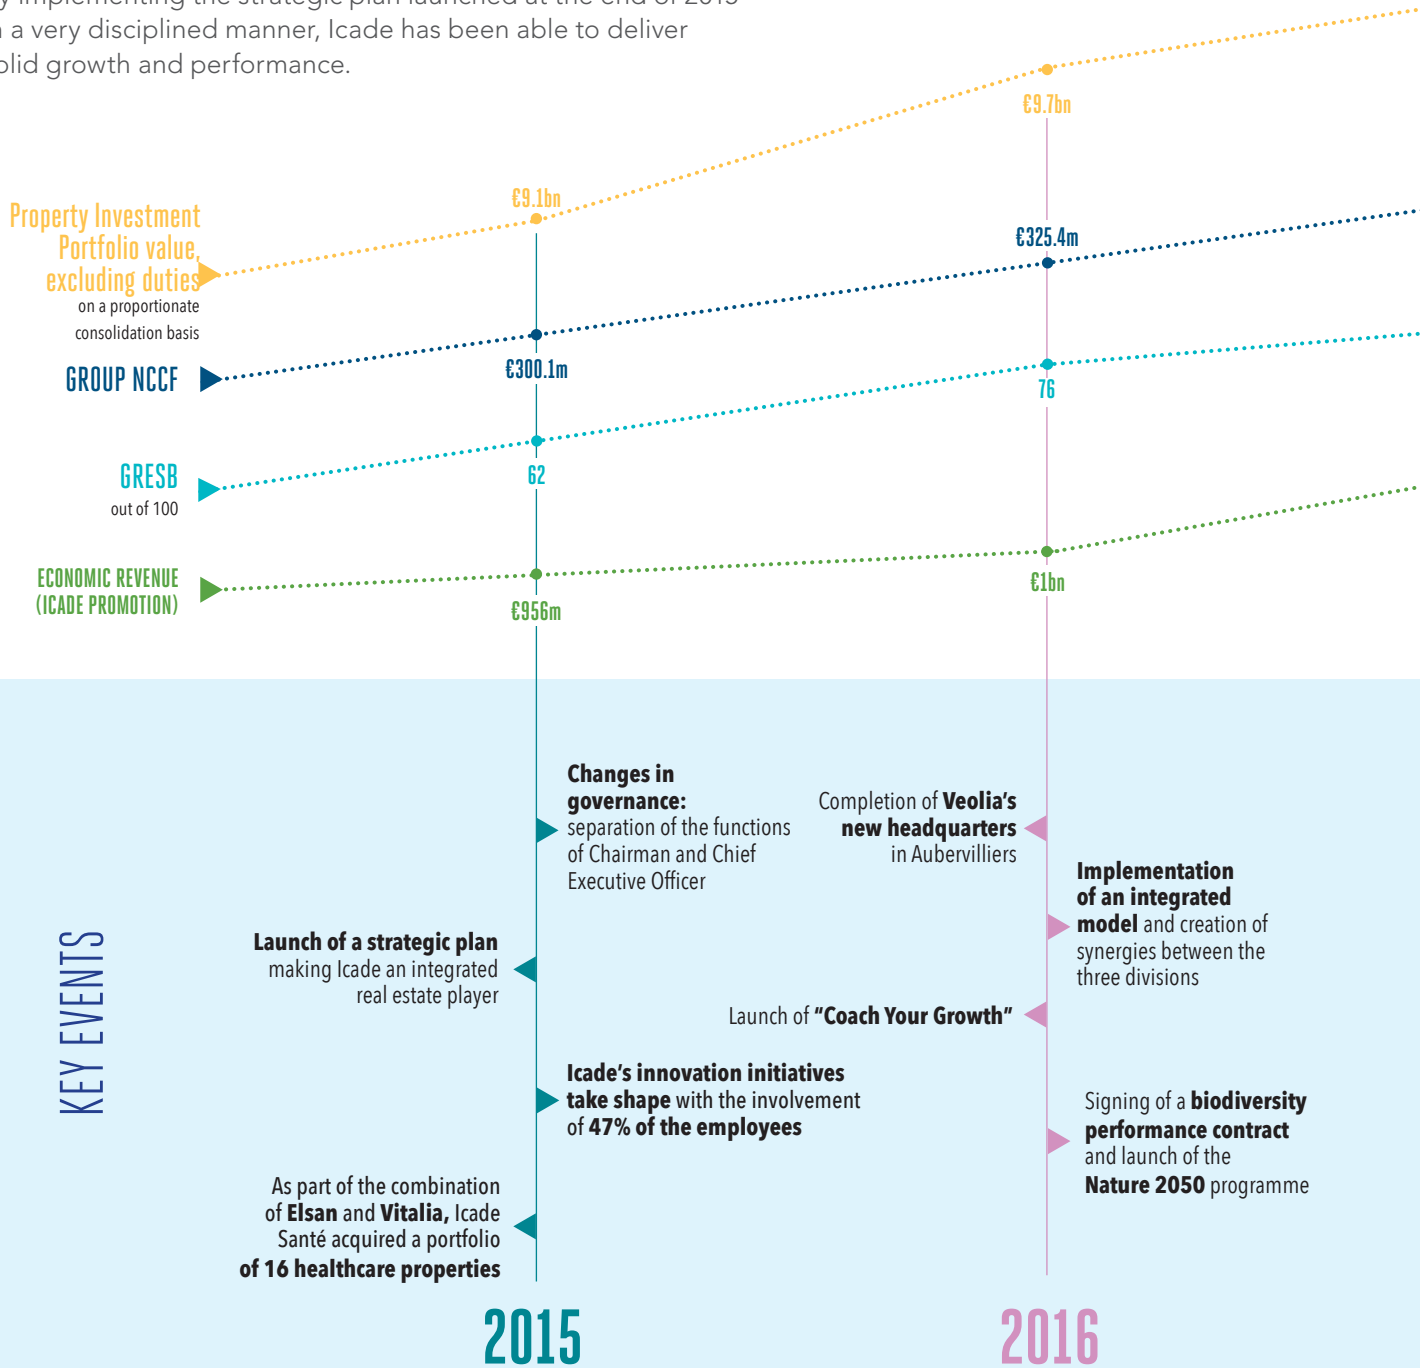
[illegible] a very disciplined manner, Icade has been able to deliver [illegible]lid growth and performance.

Property Investment Portfolio value, excluding duties
on a proportionate consolidation basis

GROUP NCCF

GRESB
out of 100

ECONOMIC REVENUE (ICADE PROMOTION)

€9.1bn
€300.1m
62
€956m

€9.7bn
€325.4m
76
€1bn

KEY EVENTS

**Changes in governance:** separation of the functions of Chairman and Chief Executive Officer

**Launch of a strategic plan** making Icade an integrated real estate player

**Icade's innovation initiatives take shape** with the involvement of **47% of the employees**

As part of the combination of **Elsan** and **Vitalia,** Icade Santé acquired a portfolio **of 16 healthcare properties**

Completion of **Veolia's new headquarters** in Aubervilliers

**Implementation of an integrated model** and creation of synergies between the three divisions

Launch of **"Coach Your Growth"**

Signing of a **biodiversity performance contract** and launch of the **Nature 2050** programme

2015

2016